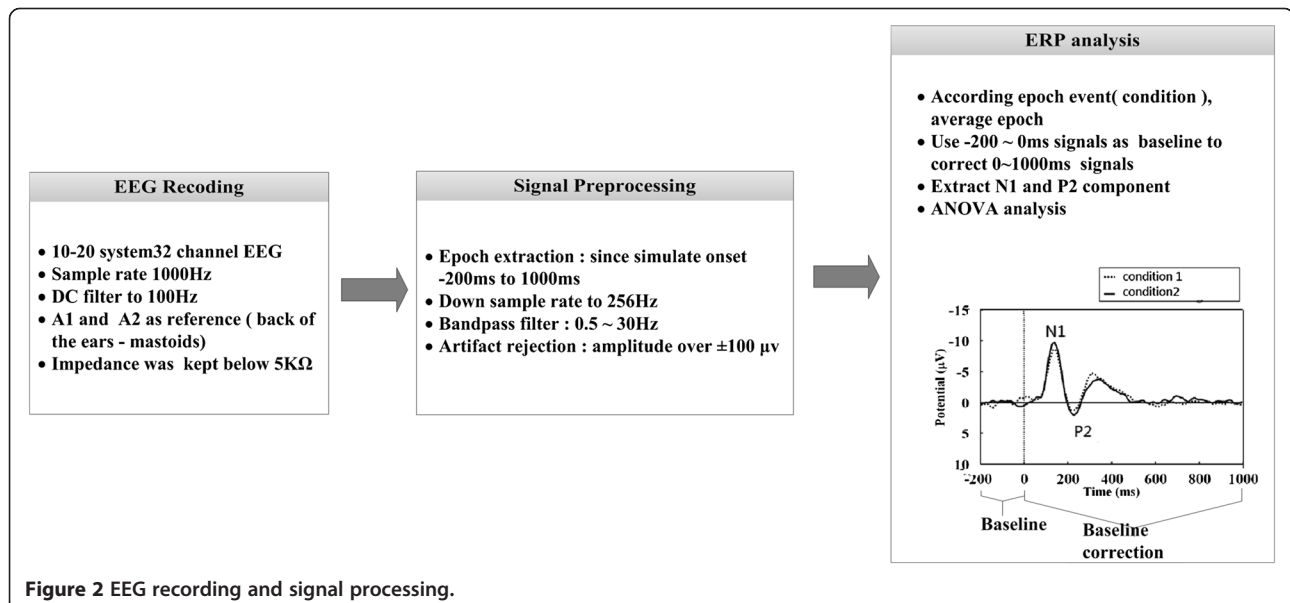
EEG Recoding

- 10-20 system32 channel EEG
- Sample rate 1000Hz
- DC filter to 100Hz
- A1 and A2 as reference ( back of the ears - mastoids)
- Impedance was kept below 5KΩ

Signal Preprocessing

- Epoch extraction : since simulate onset -200ms to 1000ms
- Down sample rate to 256Hz
- Bandpass filter : 0.5 ~ 30Hz
- Artifact rejection : amplitude over ±100 μv

ERP analysis

- According epoch event( condition ), average epoch
- Use -200 ~ 0ms signals as baseline to correct 0~1000ms signals
- Extract N1 and P2 component
- ANOVA analysis

condition 1
condition2

-15
-10
-5
0
5
10
Potential (μV)
N1
P2
-200 0 200 400 600 800 1000
Time (ms)

Baseline
Baseline correction

Figure 2 EEG recording and signal processing.